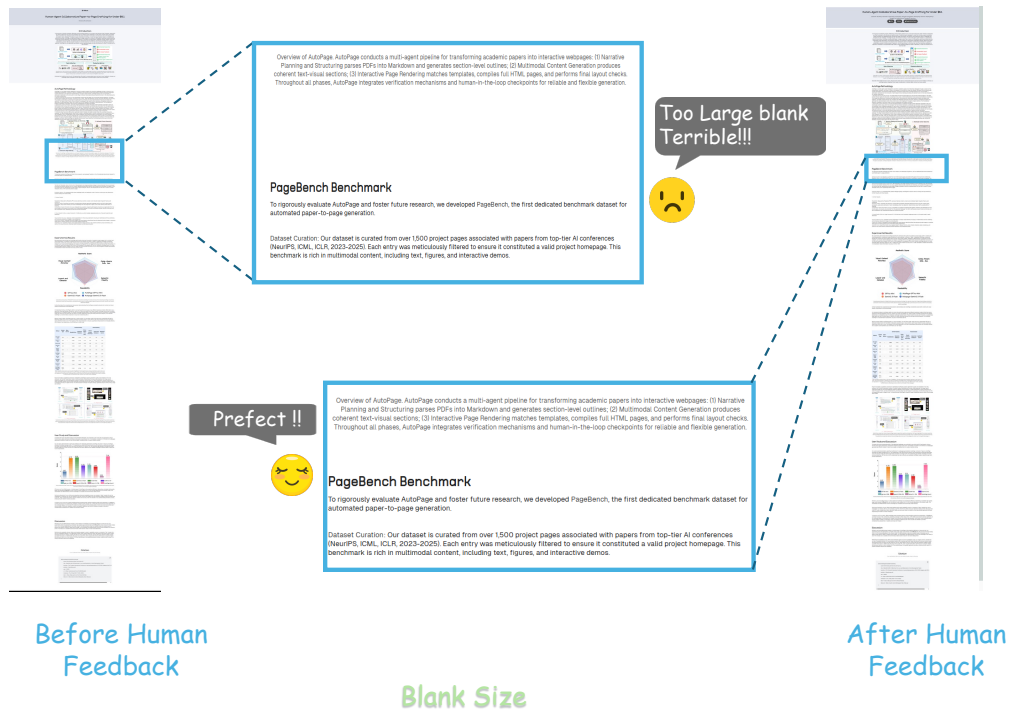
Overview of AutoPage. AutoPage conducts a multi-agent pipeline for transforming academic papers into interactive webpages: (1) Narrative Planning and Structuring parses PDFs into Markdown and generates section-level outlines; (2) Multimodal Content Generation produces coherent text-visual sections; (3) Interactive Page Rendering matches templates, compiles full HTML pages, and performs final layout checks. Throughout all phases, AutoPage integrates verification mechanisms and human-in-the-loop checkpoints for reliable and flexible generation.

PageBench Benchmark

To rigorously evaluate AutoPage and foster future research, we developed PageBench, the first dedicated benchmark dataset for automated paper-to-page generation.

Dataset Curation: Our dataset is curated from over 1,500 project pages associated with papers from top-tier AI conferences (NeurIPS, ICML, ICLR, 2023-2025). Each entry was meticulously filtered to ensure it constituted a valid project homepage. This benchmark is rich in multimodal content, including text, figures, and interactive demos.

Too Large blank
Terrible!!!

Prefect !!

Overview of AutoPage. AutoPage conducts a multi-agent pipeline for transforming academic papers into interactive webpages: (1) Narrative Planning and Structuring parses PDFs into Markdown and generates section-level outlines; (2) Multimodal Content Generation produces coherent text-visual sections; (3) Interactive Page Rendering matches templates, compiles full HTML pages, and performs final layout checks. Throughout all phases, AutoPage integrates verification mechanisms and human-in-the-loop checkpoints for reliable and flexible generation.

PageBench Benchmark

To rigorously evaluate AutoPage and foster future research, we developed PageBench, the first dedicated benchmark dataset for automated paper-to-page generation.

Dataset Curation: Our dataset is curated from over 1,500 project pages associated with papers from top-tier AI conferences (NeurIPS, ICML, ICLR, 2023-2025). Each entry was meticulously filtered to ensure it constituted a valid project homepage. This benchmark is rich in multimodal content, including text, figures, and interactive demos.

Before Human Feedback

After Human Feedback

Blank Size